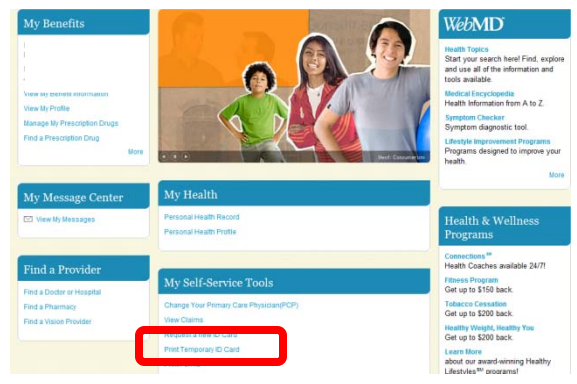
My Benefits

View My Benefit Information
View My Profile
Manage My Prescription Drugs
Find a Prescription Drug
More

Next: Consumerism

WebMD
Health Topics
Start your search here! Find, explore and use all of the information and tools available.
Medical Encyclopedia
Health Information from A to Z.
Symptom Checker
Symptom diagnostic tool.
Lifestyle Improvement Programs
Programs designed to improve your health.
More

My Message Center
View My Messages

My Health
Personal Health Record
Personal Health Profile

Find a Provider
Find a Doctor or Hospital
Find a Pharmacy
Find a Vision Provider

My Self-Service Tools
Change Your Primary Care Physician(PCP)
View Claims
Request a new ID Card
Print Temporary ID Card

Health & Wellness Programs
Connections$^{SM}$
Health Coaches available 24/7!
Fitness Program
Get up to $150 back.
Tobacco Cessation
Get up to $200 back.
Healthy Weight, Healthy You
Get up to $200 back.
Learn More
about our award-winning Healthy Lifestyles$^{SM}$ programs!